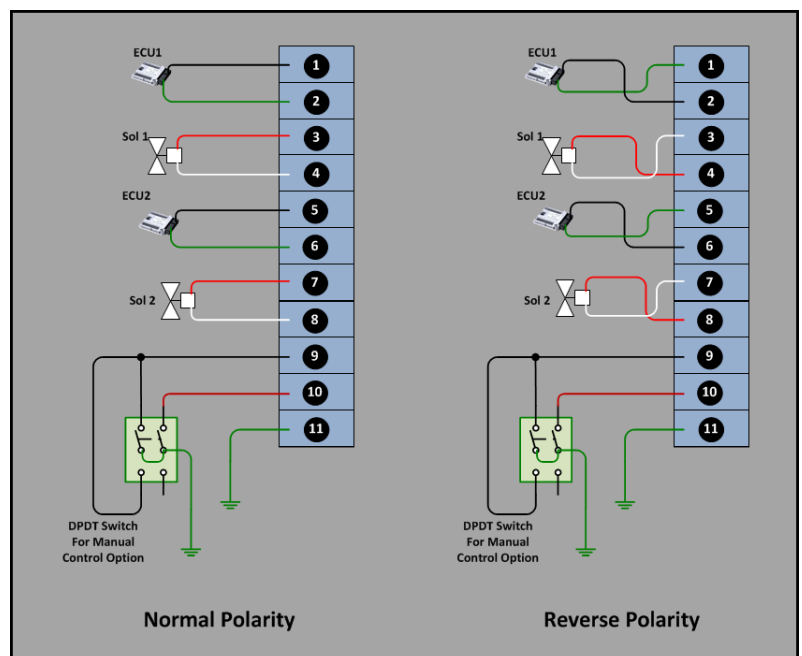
ECU1
1
2
Sol 1
3
4
ECU2
5
6
Sol 2
7
8
9
10
11
DPDT Switch For Manual Control Option

Normal Polarity

ECU1
1
2
Sol 1
3
4
ECU2
5
6
Sol 2
7
8
9
10
11
DPDT Switch For Manual Control Option

Reverse Polarity